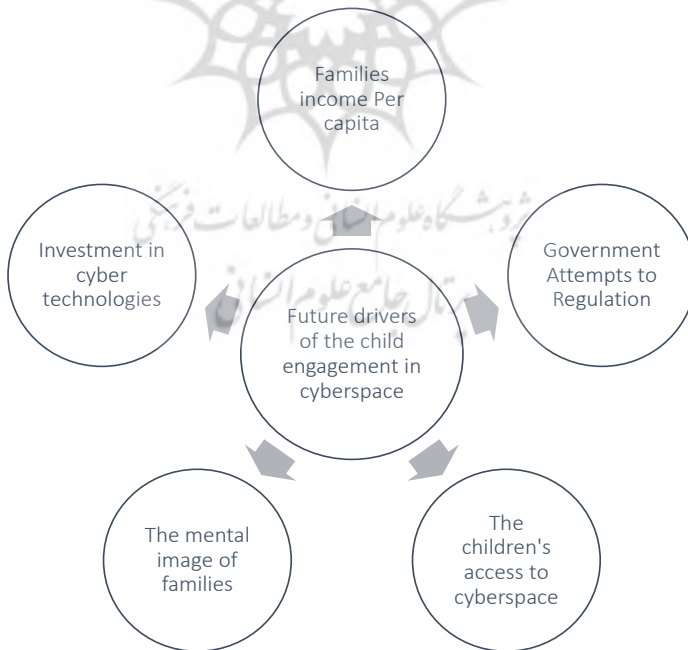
Families income Per capita

Investment in cyber technologies

Government Attempts to Regulation

Future drivers of the child engagement in cyberspace

The mental image of families

The children's access to cyberspace

پژوهشگاه علوم انسانی و مطالعات فرهنگی
پرتال جامع علوم انسانی